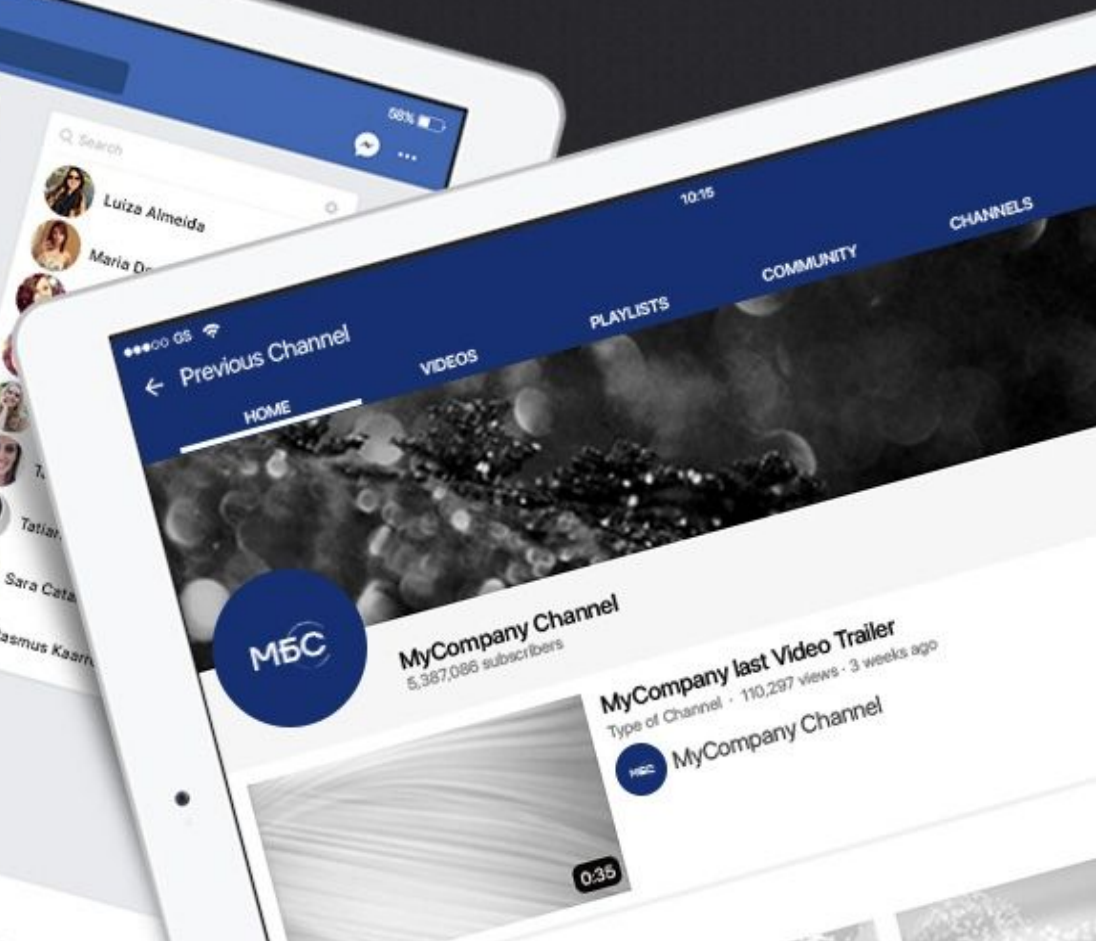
58%

Search

Luiza Almeida

Maria D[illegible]

T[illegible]

Tatiar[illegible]

Sara Cata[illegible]

asmus Kaar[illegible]

●●●○○ GS

10:15

← Previous Channel

HOME

VIDEOS

PLAYLISTS

COMMUNITY

CHANNELS

MБC

MyCompany Channel

5,387,086 subscribers

MyCompany last Video Trailer

Type of Channel · 110,297 views · 3 weeks ago

MБC

MyCompany Channel

0:35